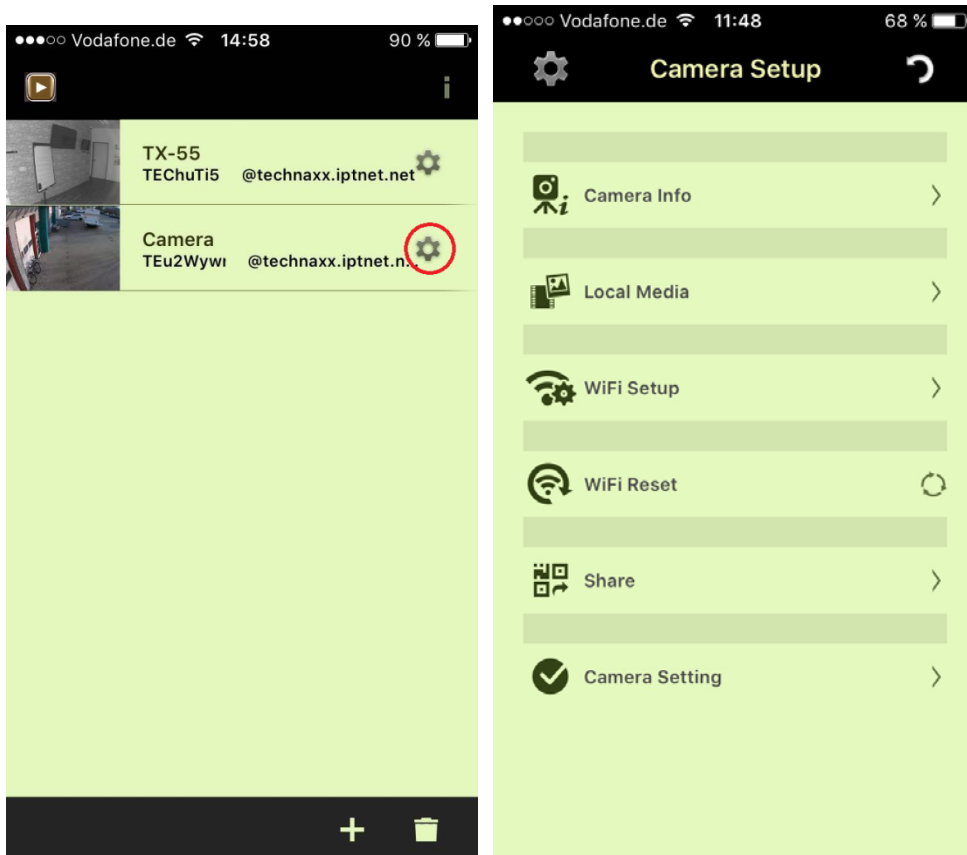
●●●○○ Vodafone.de 14:58 90 %

i

TX-55
TEChuTi5 @technaxx.iptnet.net

Camera
TEu2Wywı @technaxx.iptnet.n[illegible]

+

●●○○○ Vodafone.de 11:48 68 %

Camera Setup

Camera Info

Local Media

WiFi Setup

WiFi Reset

Share

Camera Setting